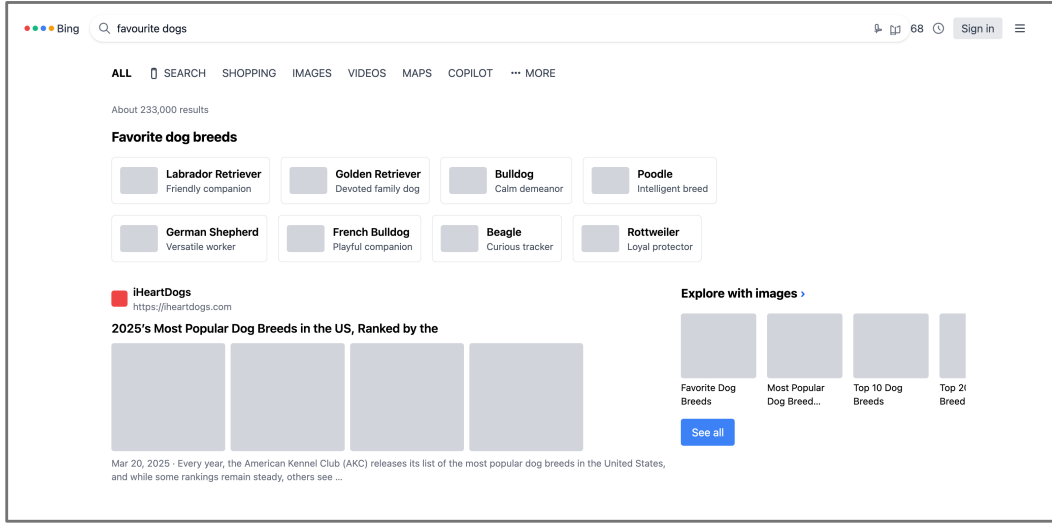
Bing

favourite dogs

68 Sign in

ALL SEARCH SHOPPING IMAGES VIDEOS MAPS COPILOT ··· MORE

About 233,000 results

Favorite dog breeds

Labrador Retriever
Friendly companion

Golden Retriever
Devoted family dog

Bulldog
Calm demeanor

Poodle
Intelligent breed

German Shepherd
Versatile worker

French Bulldog
Playful companion

Beagle
Curious tracker

Rottweiler
Loyal protector

iHeartDogs
https://iheartdogs.com

2025's Most Popular Dog Breeds in the US, Ranked by the

Mar 20, 2025 · Every year, the American Kennel Club (AKC) releases its list of the most popular dog breeds in the United States, and while some rankings remain steady, others see ...

Explore with images ›

Favorite Dog Breeds

Most Popular Dog Breed...

Top 10 Dog Breeds

Top 2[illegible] Breed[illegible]

See all